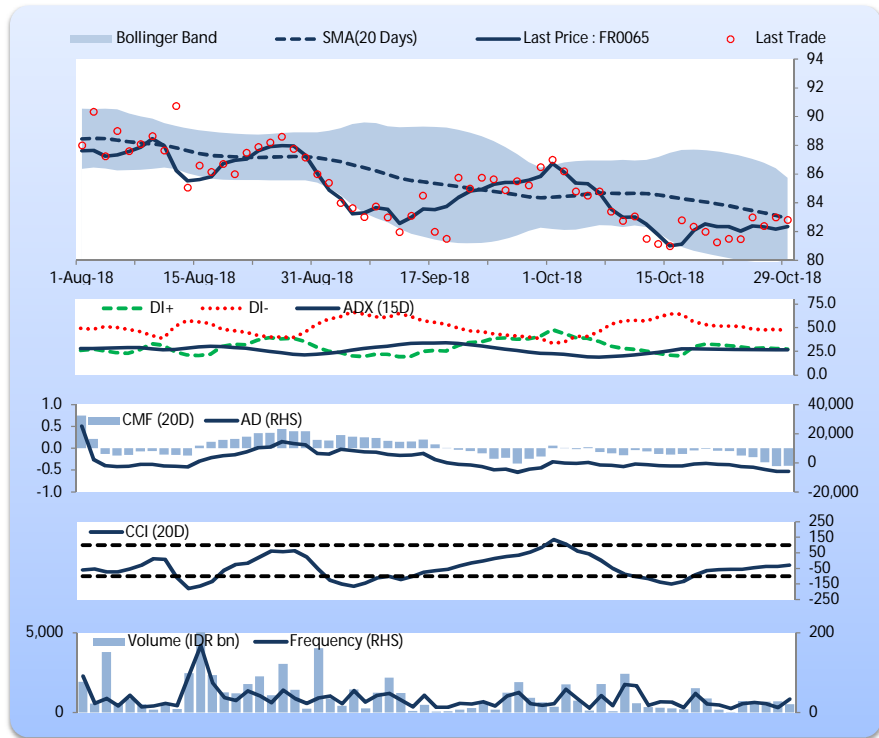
Bollinger Band
SMA(20 Days)
Last Price : FR0065
Last Trade

94
92
90
88
86
84
82
80

1-Aug-18
15-Aug-18
31-Aug-18
17-Sep-18
1-Oct-18
15-Oct-18
29-Oct-18

DI+
DI-
ADX (15D)

75.0
50.0
25.0
0.0

1.0
0.5
0.0
-0.5
-1.0

CMF (20D)
AD (RHS)

40,000
20,000
0
-20,000

CCI (20D)

250
150
50
-50
-150
-250

5,000
0

Volume (IDR bn)
Frequency (RHS)

200
100
0